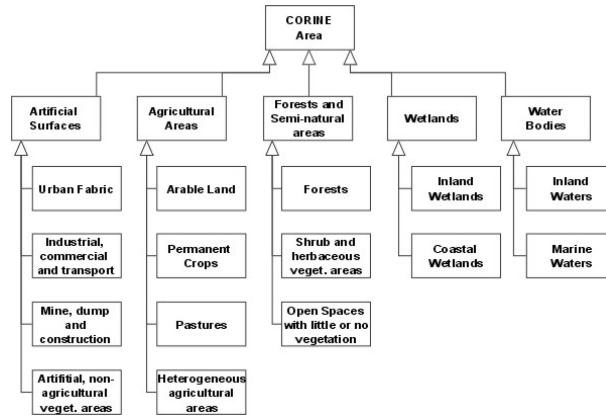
CORINE
Area

Artificial Surfaces

Urban Fabric

Industrial, commercial and transport

Mine, dump and construction

Artifitial, non-agricultural veget. areas

Agricultural Areas

Arable Land

Permanent Crops

Pastures

Heterogeneous agricultural areas

Forests and Semi-natural areas

Forests

Shrub and herbaceous veget. areas

Open Spaces with little or no vegetation

Wetlands

Inland Wetlands

Coastal Wetlands

Water Bodies

Inland Waters

Marine Waters